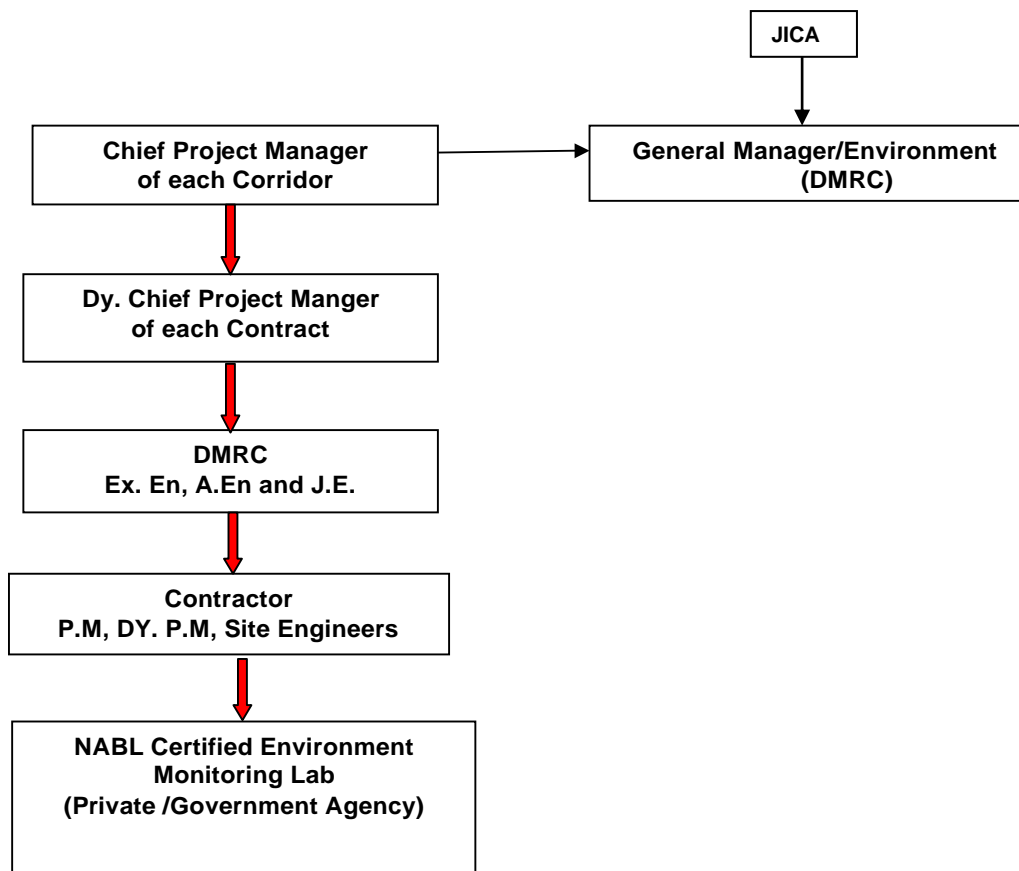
JICA

Chief Project Manager of each Corridor

General Manager/Environment (DMRC)

Dy. Chief Project Manger of each Contract

DMRC
Ex. En, A.En and J.E.

Contractor
P.M, DY. P.M, Site Engineers

NABL Certified Environment Monitoring Lab (Private /Government Agency)